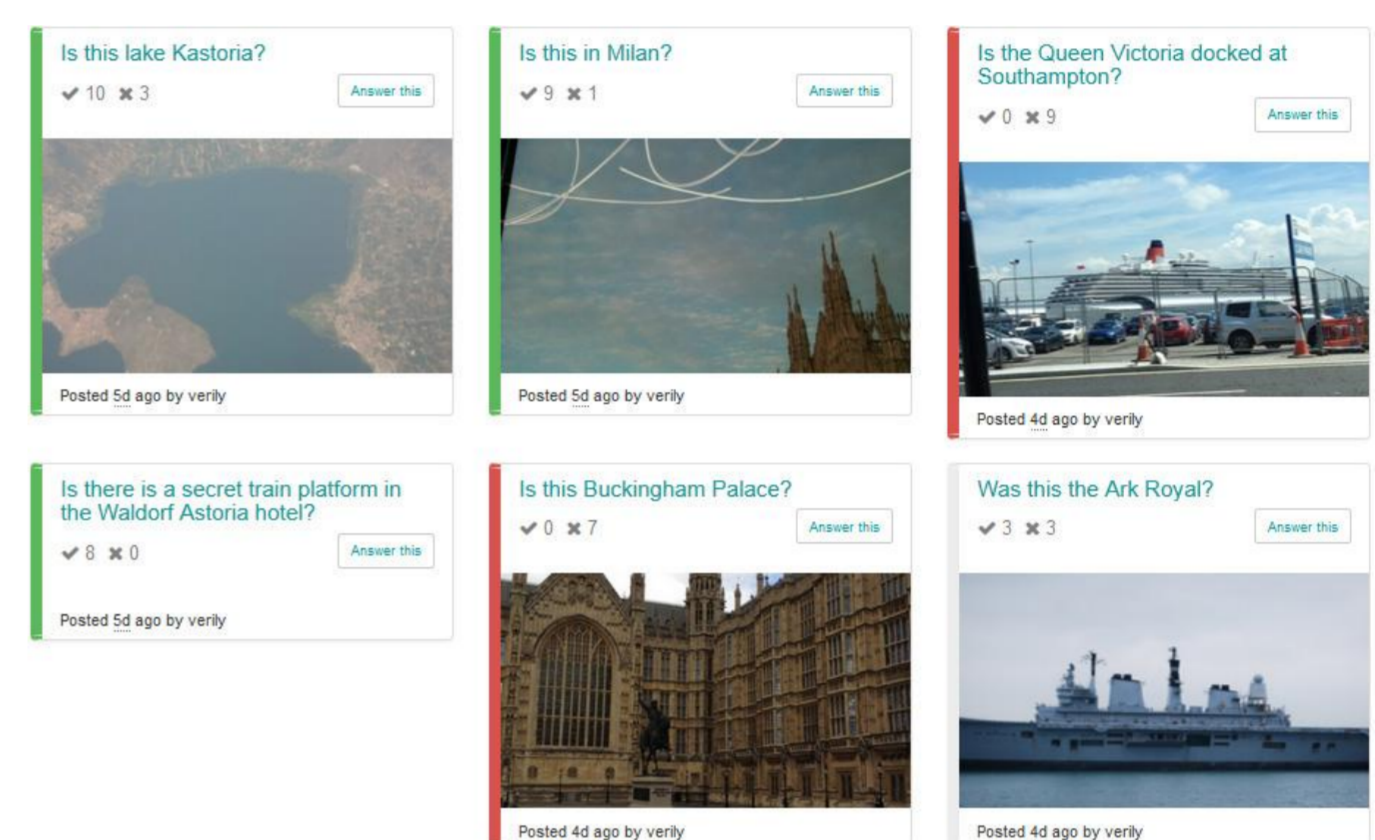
Is this lake Kastoria?

✔ 10 ✖ 3

Answer this

Posted 5d ago by verily

Is this in Milan?

✔ 9 ✖ 1

Answer this

Posted 5d ago by verily

Is the Queen Victoria docked at Southampton?

✔ 0 ✖ 9

Answer this

Posted 4d ago by verily

Is there is a secret train platform in the Waldorf Astoria hotel?

✔ 8 ✖ 0

Answer this

Posted 5d ago by verily

Is this Buckingham Palace?

✔ 0 ✖ 7

Answer this

Posted 4d ago by verily

Was this the Ark Royal?

✔ 3 ✖ 3

Answer this

Posted 4d ago by verily